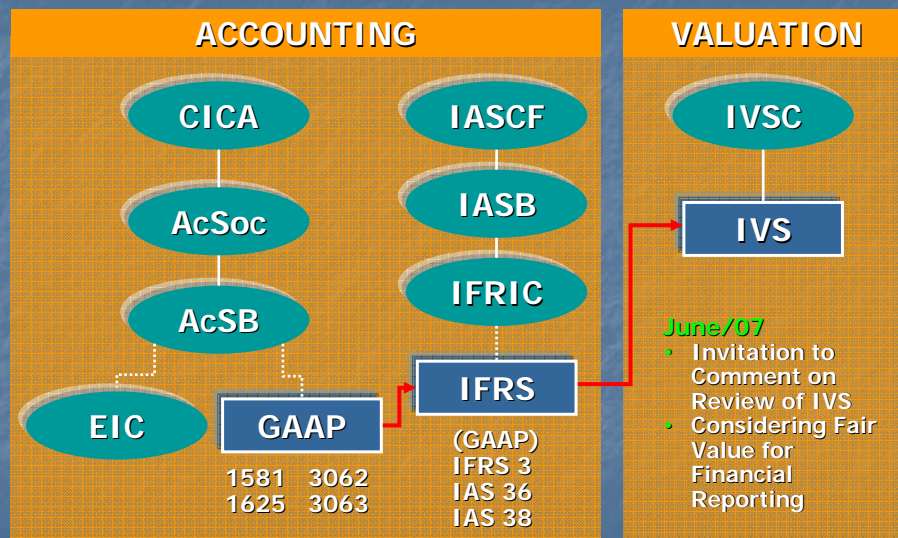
ACCOUNTING

VALUATION

CICA

AcSoc

AcSB

EIC

GAAP

1581 3062
1625 3063

IASCF

IASB

IFRIC

IFRS

(GAAP)
IFRS 3
IAS 36
IAS 38

IVSC

IVS

June/07
- Invitation to Comment on Review of IVS
- Considering Fair Value for Financial Reporting